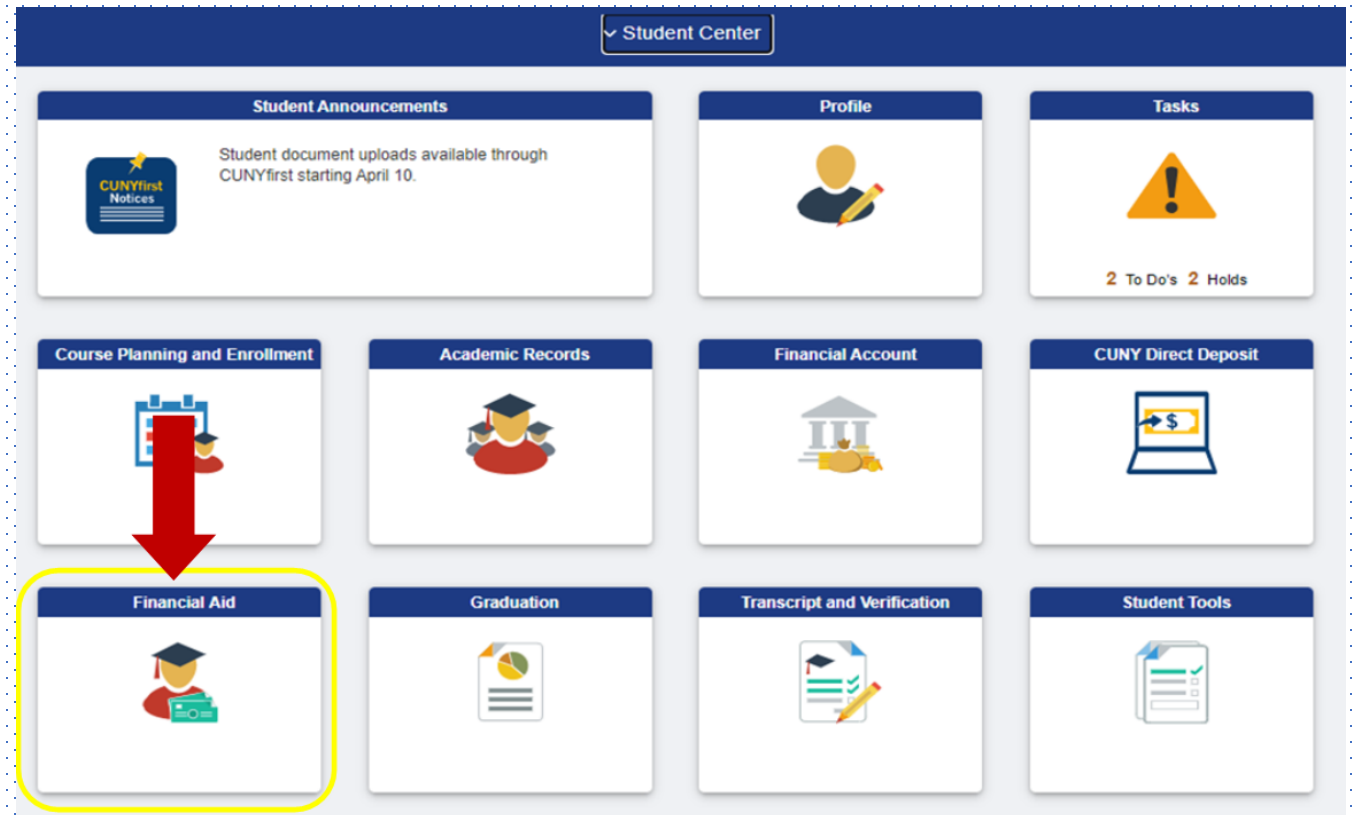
Student Center

Student Announcements

CUNYfirst Notices

Student document uploads available through CUNYfirst starting April 10.

Profile

Tasks

2 To Do's 2 Holds

Course Planning and Enrollment

Academic Records

Financial Account

CUNY Direct Deposit

$

Financial Aid

Graduation

Transcript and Verification

Student Tools